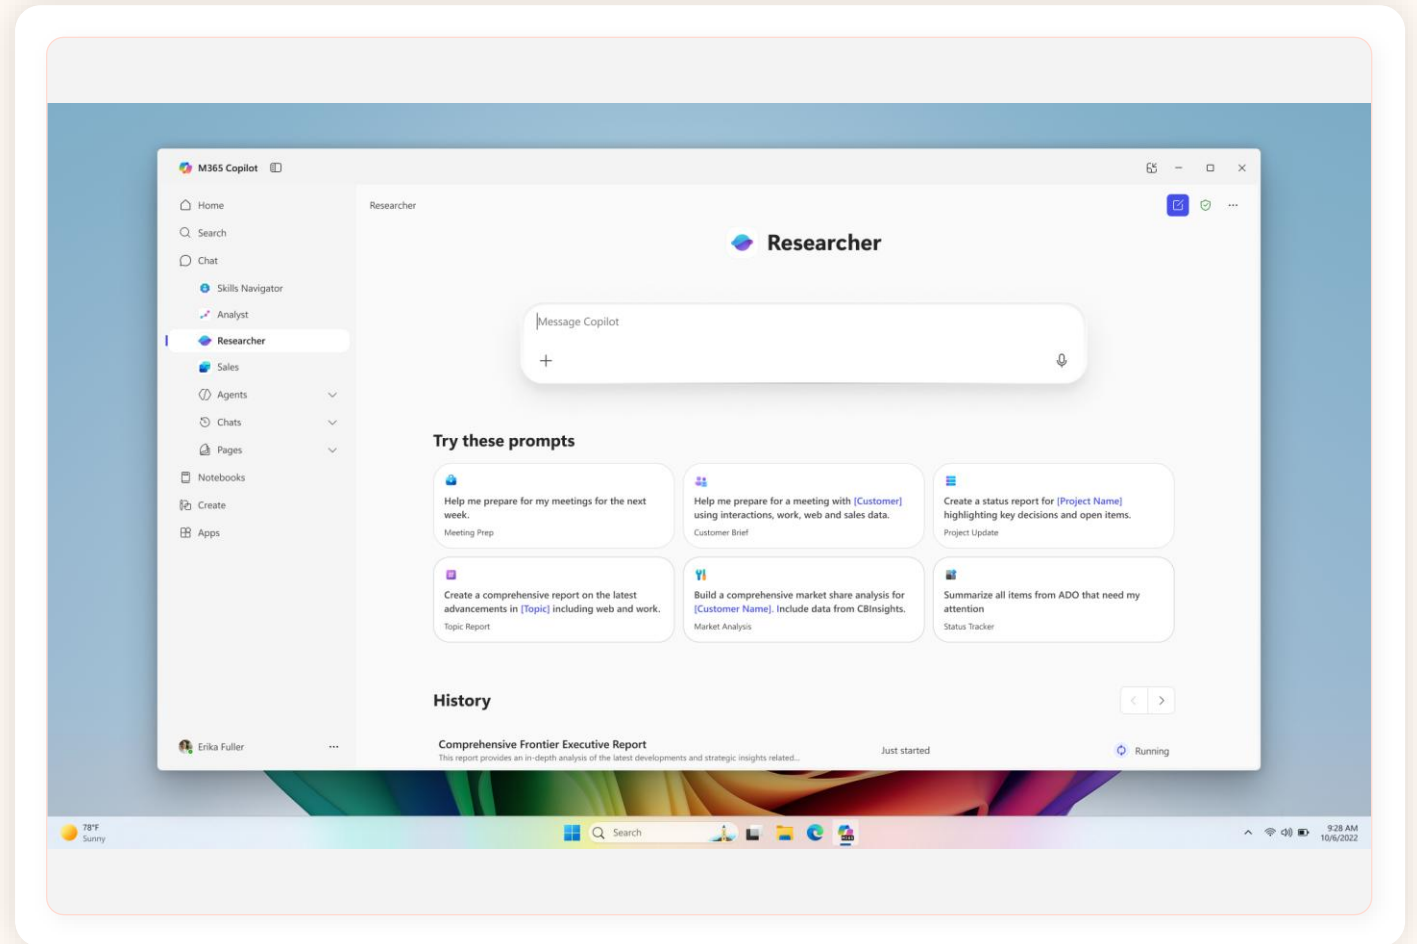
M365 Copilot

Home
Search
Chat
Skills Navigator
Analyst
Researcher
Sales
Agents
Chats
Pages
Notebooks
Create
Apps

Erika Fuller ···

Researcher

Researcher

Message Copilot

+

Try these prompts

Help me prepare for my meetings for the next week.
Meeting Prep

Help me prepare for a meeting with [Customer] using interactions, work, web and sales data.
Customer Brief

Create a status report for [Project Name] highlighting key decisions and open items.
Project Update

Create a comprehensive report on the latest advancements in [Topic] including web and work.
Topic Report

Build a comprehensive market share analysis for [Customer Name]. Include data from CBInsights.
Market Analysis

Summarize all items from ADO that need my attention
Status Tracker

History

Comprehensive Frontier Executive Report
This report provides an in-depth analysis of the latest developments and strategic insights related...
Just started
Running

78°F
Sunny
Search
9:28 AM
10/6/2022